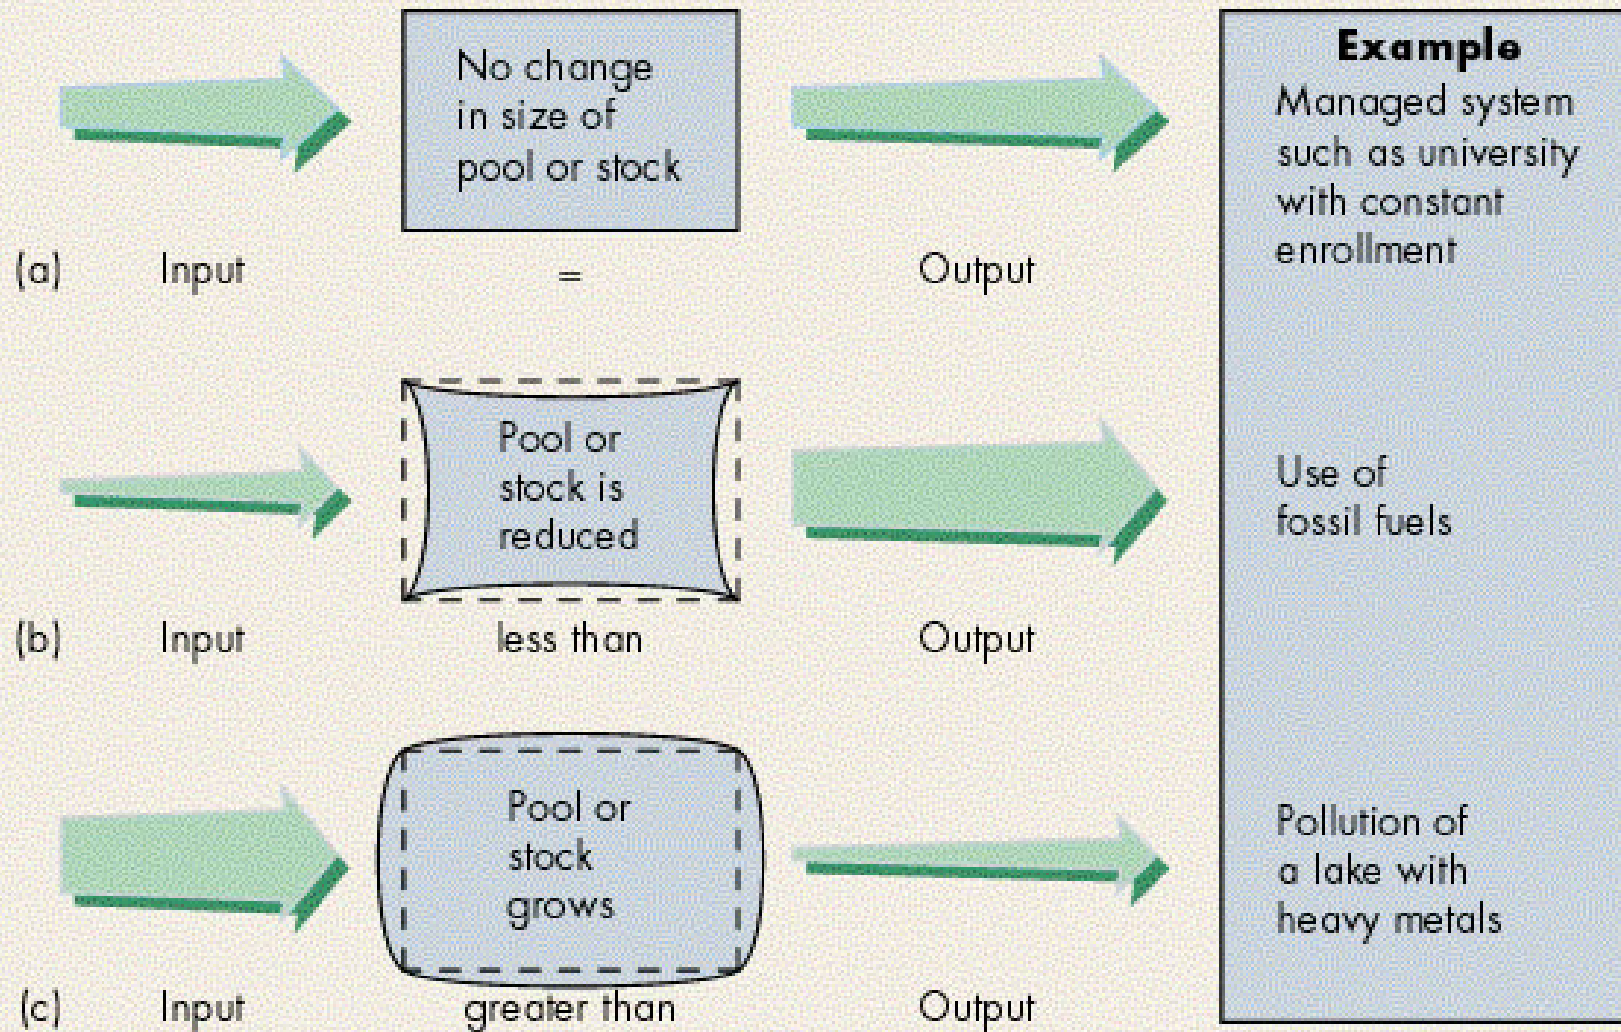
No change in size of pool or stock

(a) Input = Output

Pool or stock is reduced

(b) Input less than Output

Pool or stock grows

(c) Input greater than Output

Example

Managed system such as university with constant enrollment

Use of fossil fuels

Pollution of a lake with heavy metals